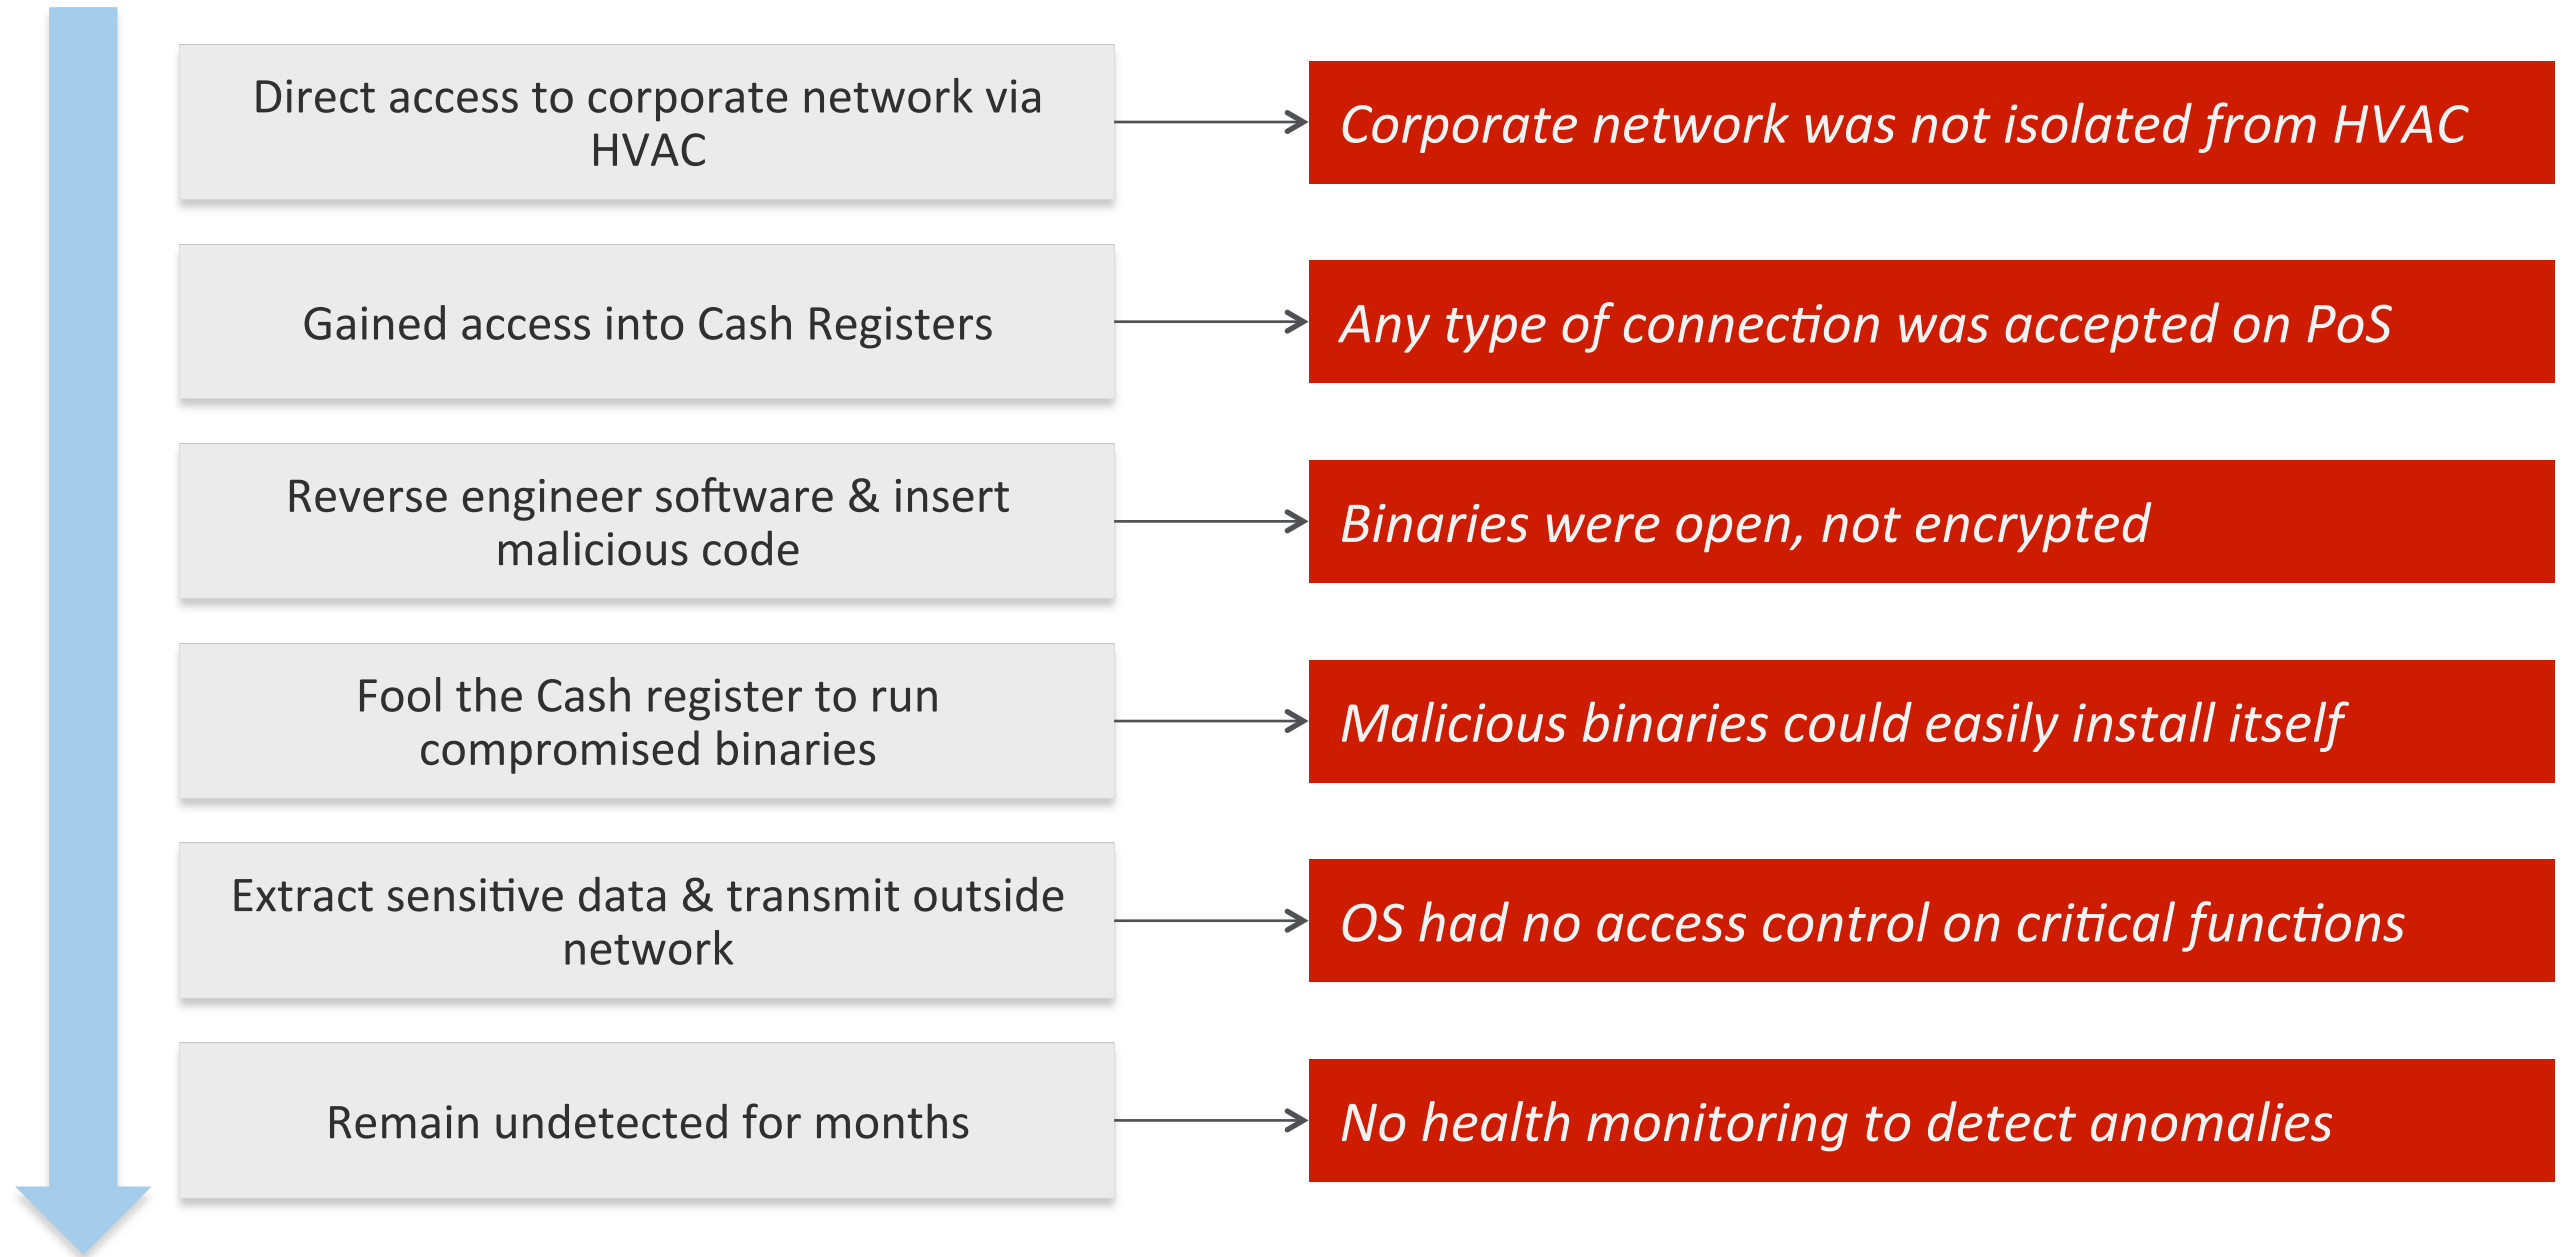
Direct access to corporate network via HVAC

Corporate network was not isolated from HVAC

Gained access into Cash Registers

Any type of connection was accepted on PoS

Reverse engineer software & insert malicious code

Binaries were open, not encrypted

Fool the Cash register to run compromised binaries

Malicious binaries could easily install itself

Extract sensitive data & transmit outside network

OS had no access control on critical functions

Remain undetected for months

No health monitoring to detect anomalies